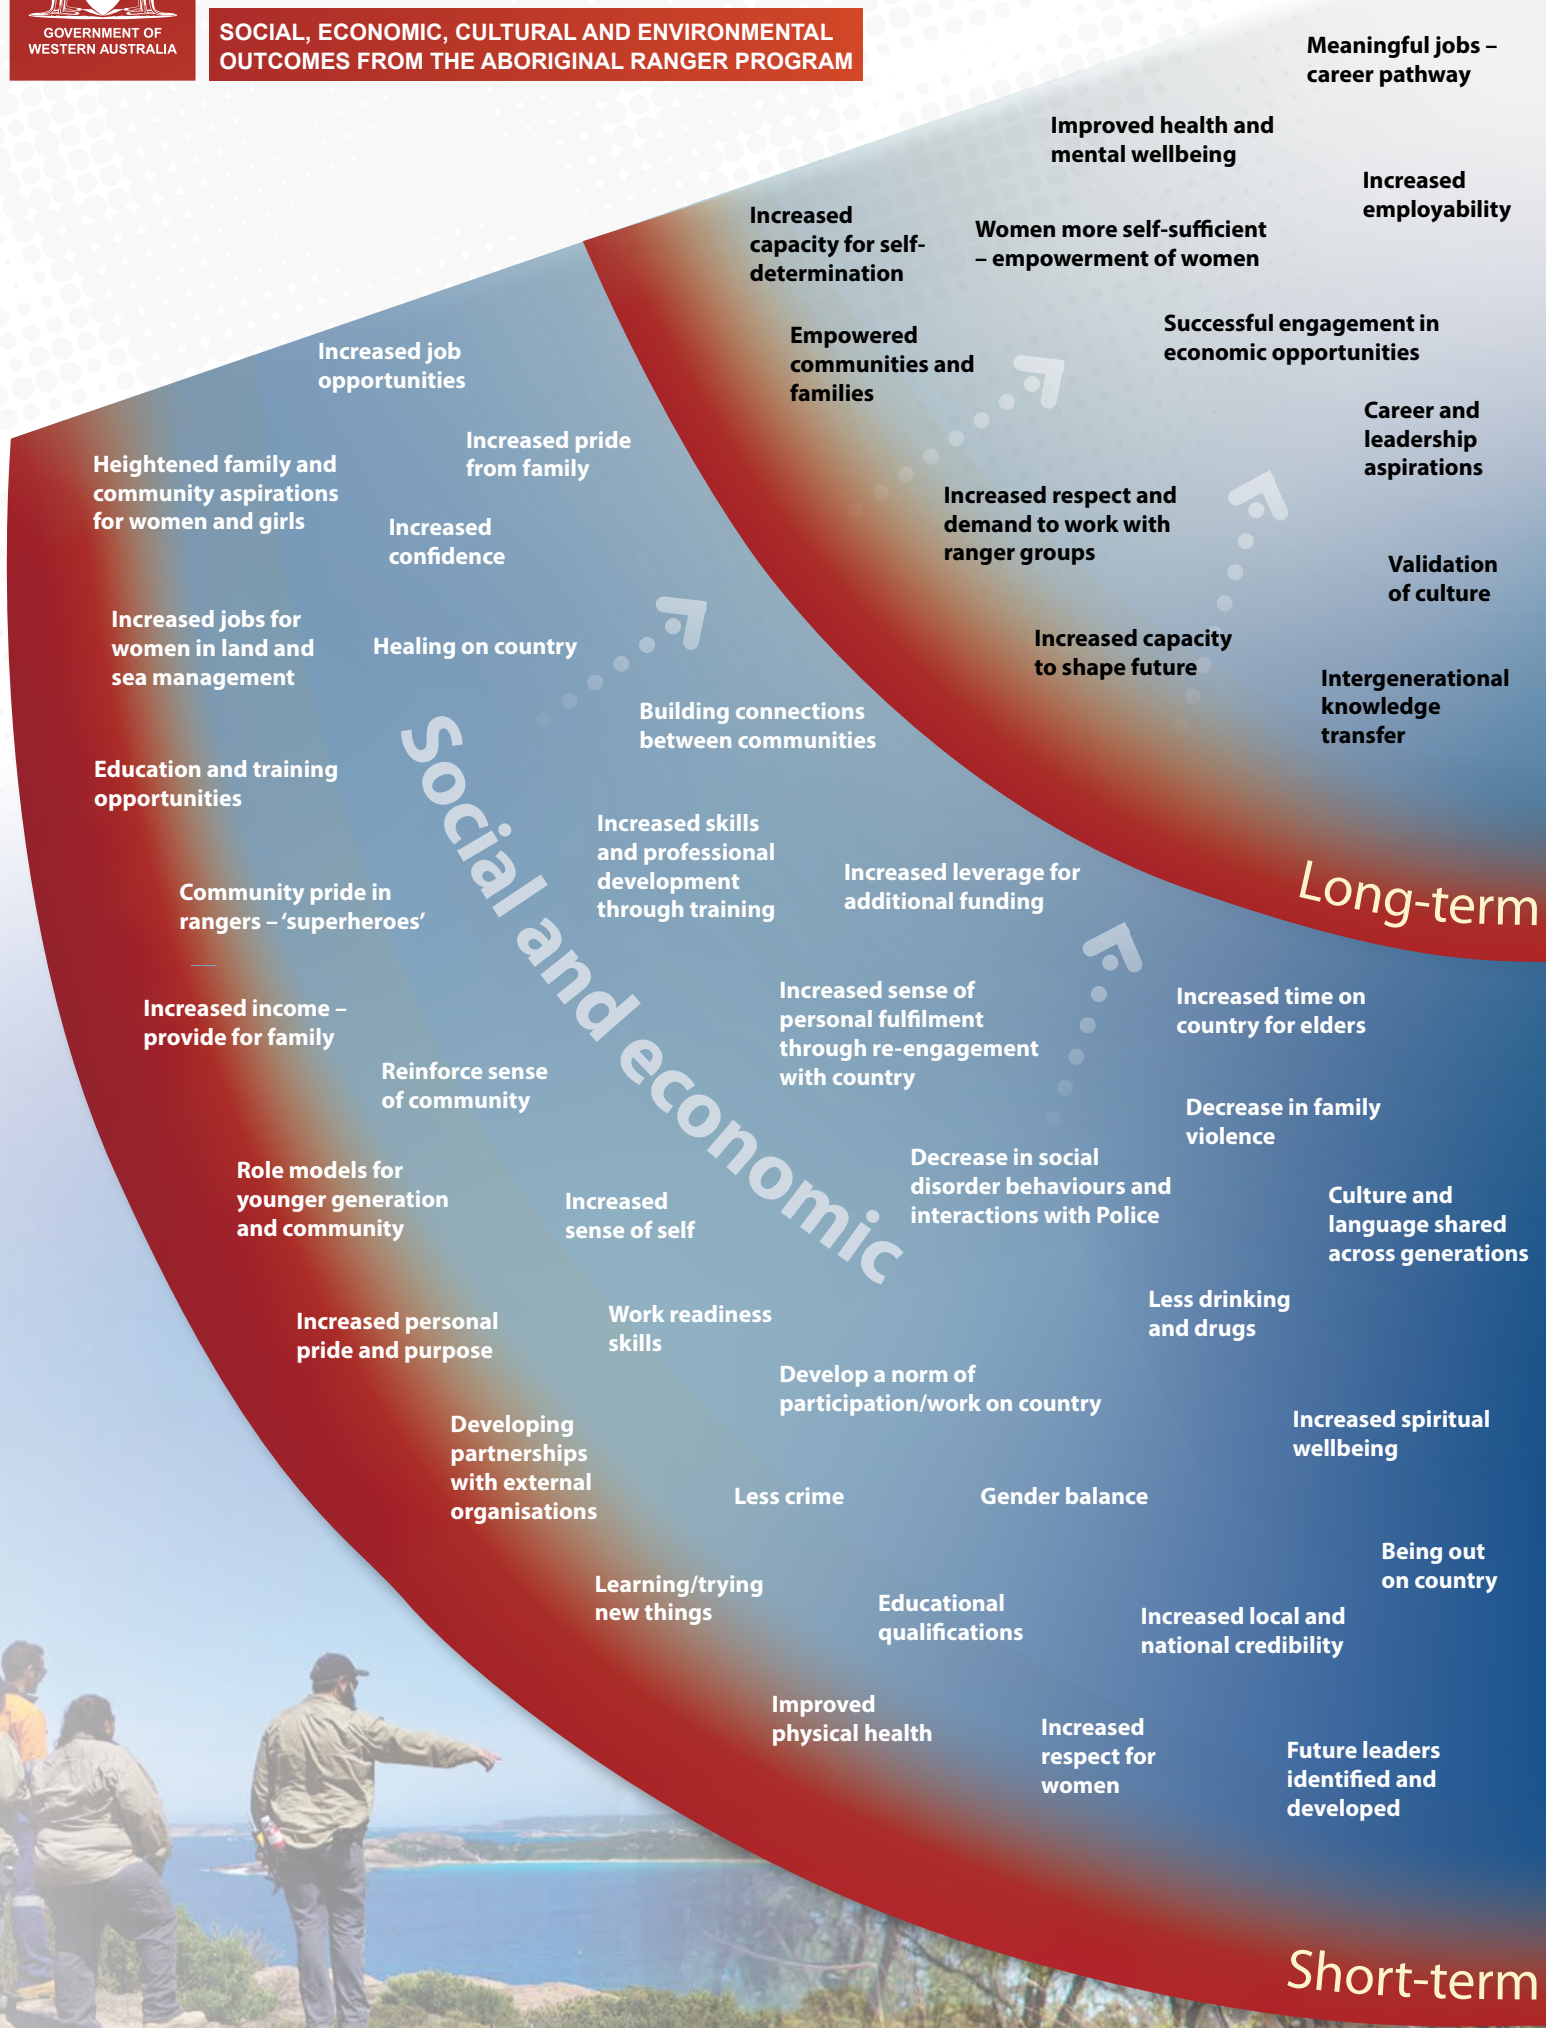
GOVERNMENT OF WESTERN AUSTRALIA

SOCIAL, ECONOMIC, CULTURAL AND ENVIRONMENTAL OUTCOMES FROM THE ABORIGINAL RANGER PROGRAM

Meaningful jobs – career pathway

Improved health and mental wellbeing

Increased employability

Increased capacity for self-determination

Women more self-sufficient – empowerment of women

Successful engagement in economic opportunities

Empowered communities and families

Career and leadership aspirations

Increased respect and demand to work with ranger groups

Validation of culture

Increased capacity to shape future

Intergenerational knowledge transfer

Long-term

Increased job opportunities

Increased pride from family

Heightened family and community aspirations for women and girls

Increased confidence

Increased jobs for women in land and sea management

Healing on country

Building connections between communities

Education and training opportunities

Social and economic

Increased skills and professional development through training

Increased leverage for additional funding

Community pride in rangers – 'superheroes'

Increased income – provide for family

Increased sense of personal fulfilment through re-engagement with country

Increased time on country for elders

Reinforce sense of community

Decrease in family violence

Decrease in social disorder behaviours and interactions with Police

Role models for younger generation and community

Increased sense of self

Culture and language shared across generations

Less drinking and drugs

Increased personal pride and purpose

Work readiness skills

Develop a norm of participation/work on country

Increased spiritual wellbeing

Developing partnerships with external organisations

Less crime

Gender balance

Being out on country

Learning/trying new things

Educational qualifications

Increased local and national credibility

Improved physical health

Increased respect for women

Future leaders identified and developed

Short-term